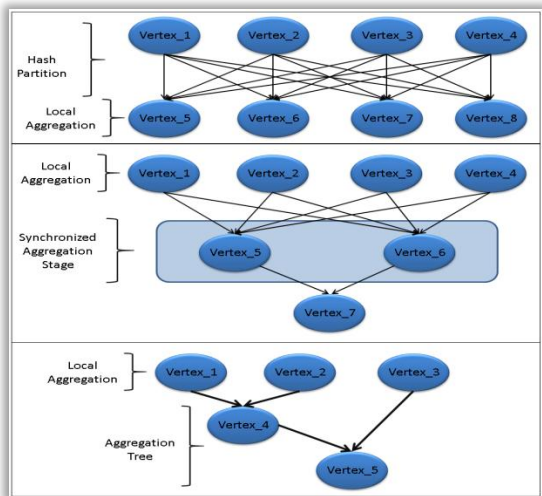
Hash Partition

Vertex_1 Vertex_2 Vertex_3 Vertex_4

Local Aggregation

Vertex_5 Vertex_6 Vertex_7 Vertex_8

Local Aggregation

Vertex_1 Vertex_2 Vertex_3 Vertex_4

Synchronized Aggregation Stage

Vertex_5 Vertex_6

Vertex_7

Local Aggregation

Vertex_1 Vertex_2 Vertex_3

Aggregation Tree

Vertex_4

Vertex_5